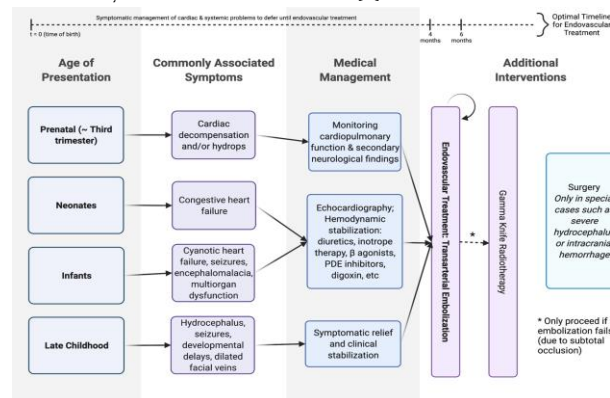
Symptomatic management of cardiac & systemic problems to defer until endovascular treatment

t = 0 (time of birth)

4 months

6 months

Optimal Timeline for Endovascular Treatment

Age of Presentation

Commonly Associated Symptoms

Medical Management

Additional Interventions

Prenatal (~ Third trimester)

Cardiac decompensation and/or hydrops

Monitoring cardiopulmonary function & secondary neurological findings

Neonates

Congestive heart failure

Echocardiography; Hemodynamic stabilization: diuretics, inotrope therapy, β agonists, PDE inhibitors, digoxin, etc

Infants

Cyanotic heart failure, seizures, encephalomalacia, multiorgan dysfunction

Late Childhood

Hydrocephalus, seizures, developmental delays, dilated facial veins

Symptomatic relief and clinical stabilization

Endovascular Treatment: Transarterial Embolization

Gamma Knife Radiotherapy

Surgery Only in special cases such as severe hydrocephalus or intracranial hemorrhage

* Only proceed if embolization fails (due to subtotal occlusion)